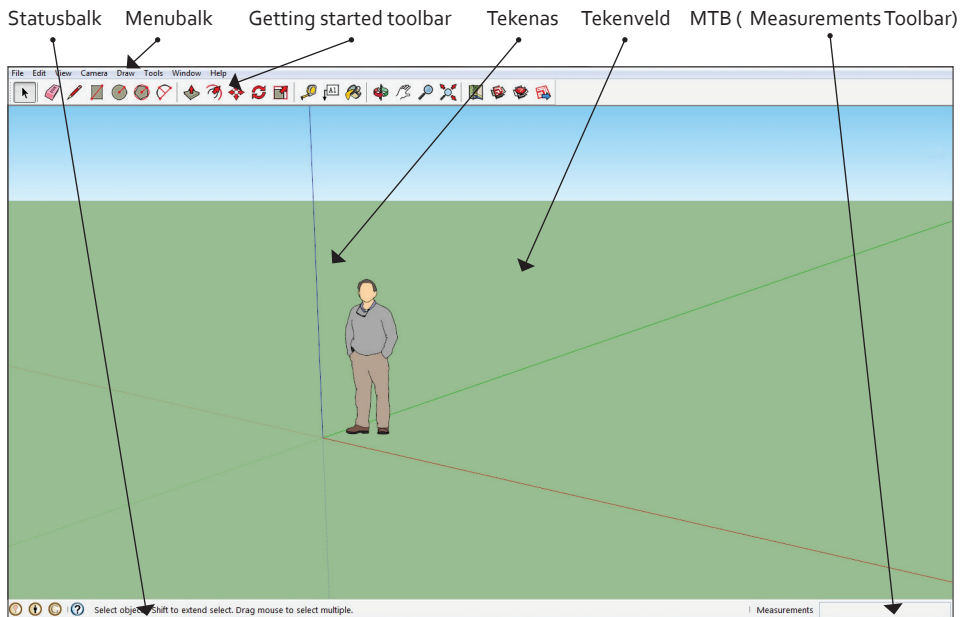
Statusbalk Menubalk Getting started toolbar Tekenas Tekenveld MTB ( Measurements Toolbar)

File Edit View Camera Draw Tools Window Help

Select objects. Shift to extend select. Drag mouse to select multiple.

Measurements